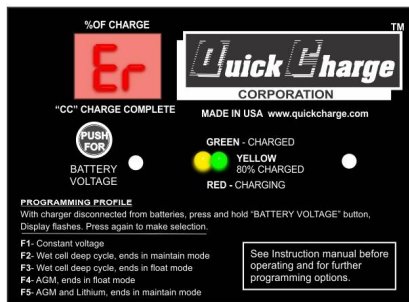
%OF CHARGE

Er

"CC" CHARGE COMPLETE

TM

Quick Charge
CORPORATION

MADE IN USA www.quickcharge.com

PUSH FOR

BATTERY VOLTAGE

GREEN - CHARGED

YELLOW
80% CHARGED

RED - CHARGING

PROGRAMMING PROFILE

With charger disconnected from batteries, press and hold "BATTERY VOLTAGE" button, Display flashes. Press again to make selection.

F1- Constant voltage
F2- Wet cell deep cycle, ends in maintain mode
F3- Wet cell deep cycle, ends in float mode
F4- AGM, ends in float mode
F5- AGM and Lithium, ends in maintain mode

See Instruction manual before operating and for further programming options.